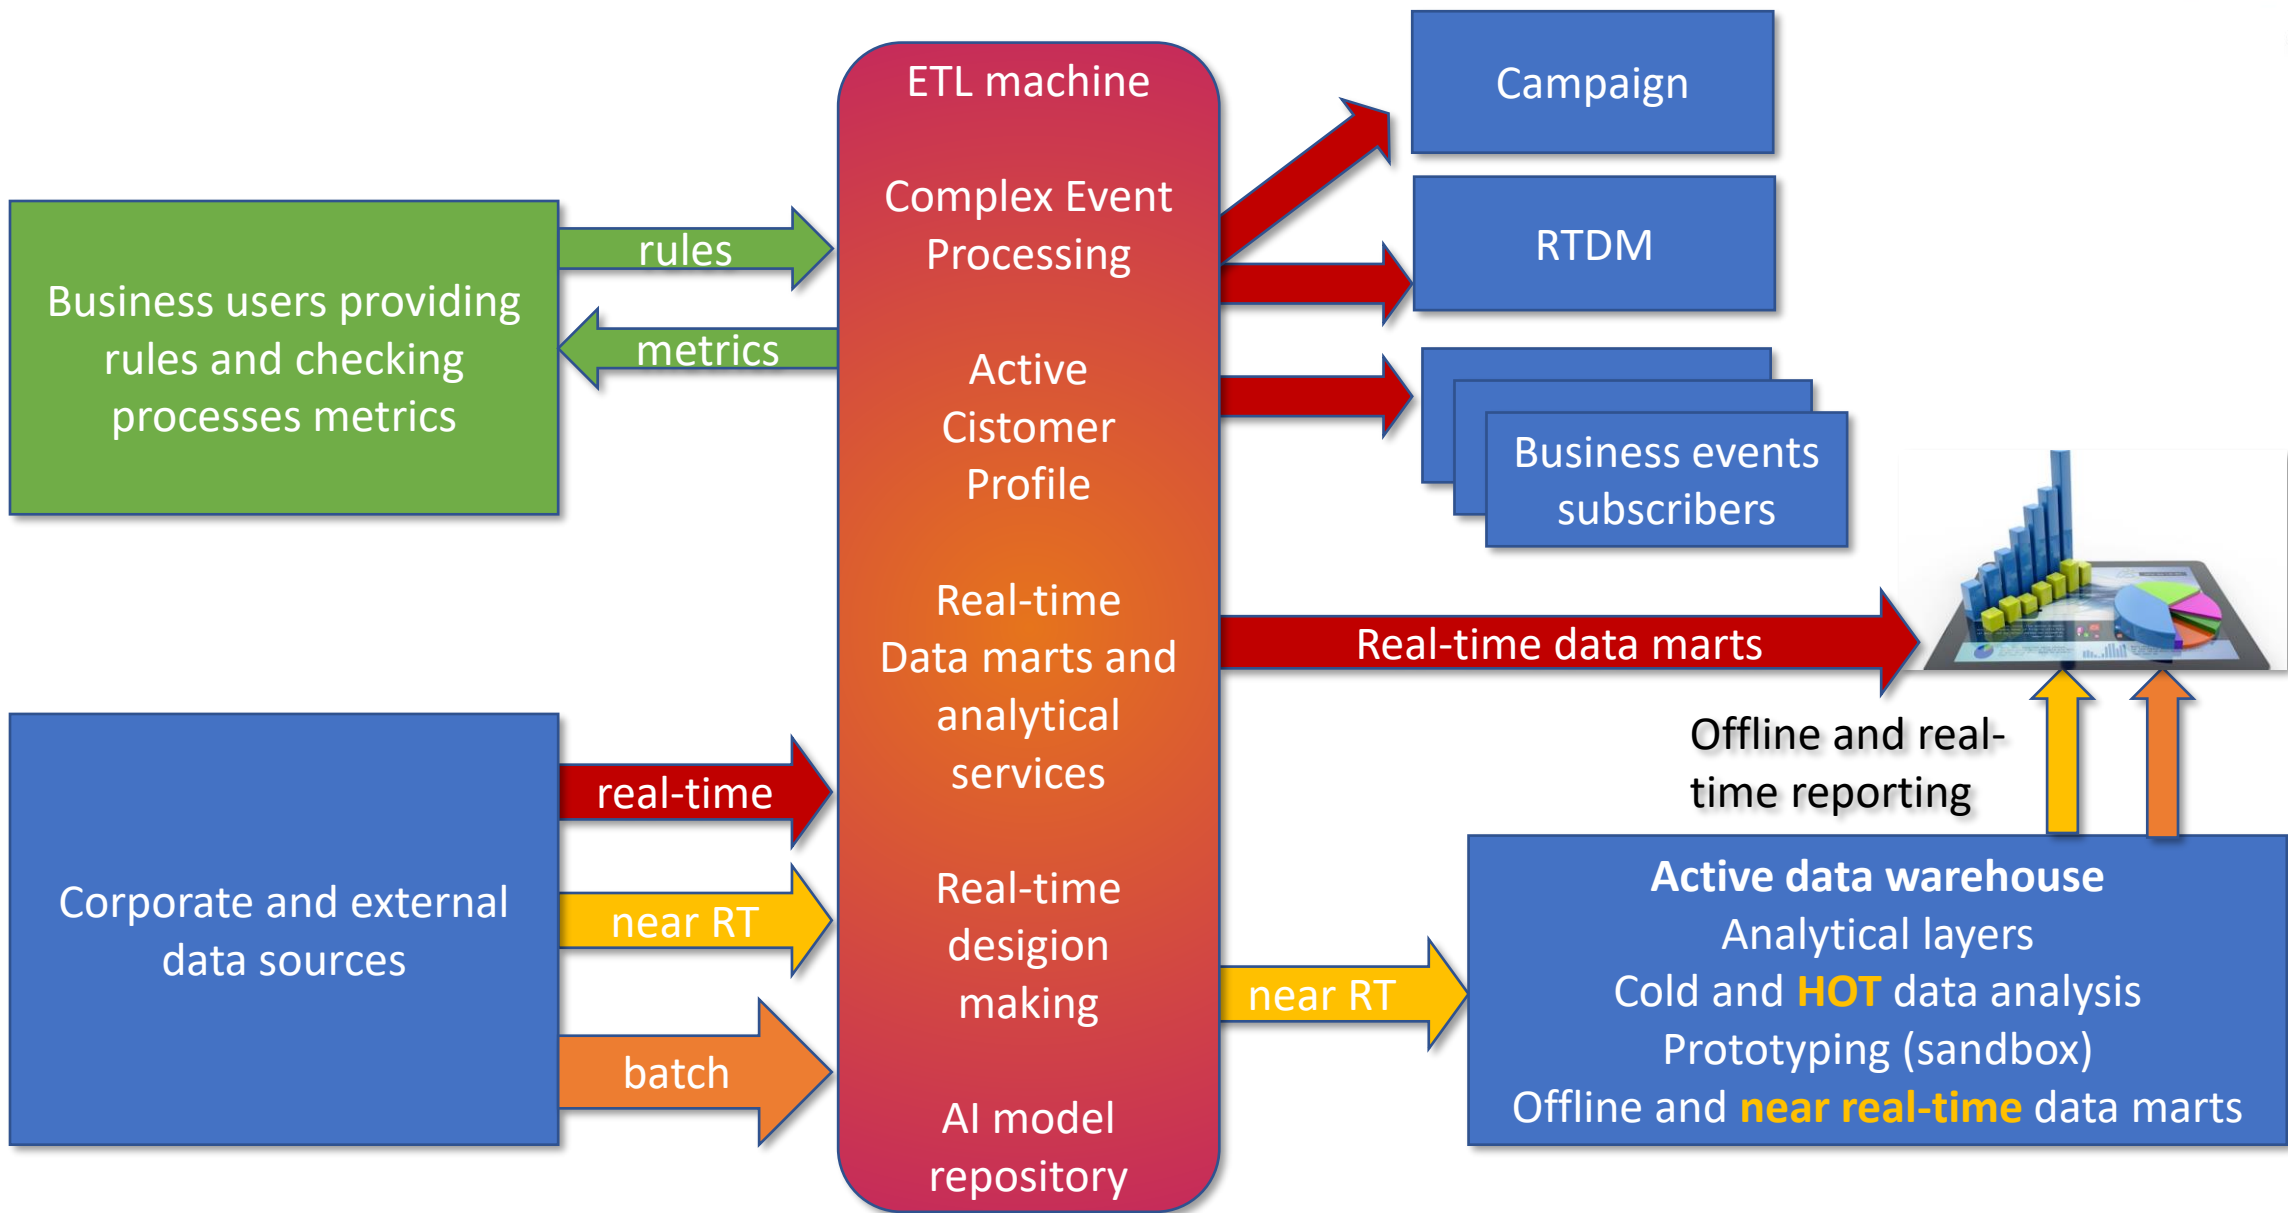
Business users providing rules and checking processes metrics

rules

metrics

ETL machine

Complex Event Processing

Active Cistomer Profile

Real-time Data marts and analytical services

Real-time desigion making

AI model repository

Campaign

RTDM

Business events subscribers

Real-time data marts

Offline and real-time reporting

Corporate and external data sources

real-time

near RT

batch

near RT

**Active data warehouse**
Analytical layers
Cold and **HOT** data analysis
Prototyping (sandbox)
Offline and **near real-time** data marts